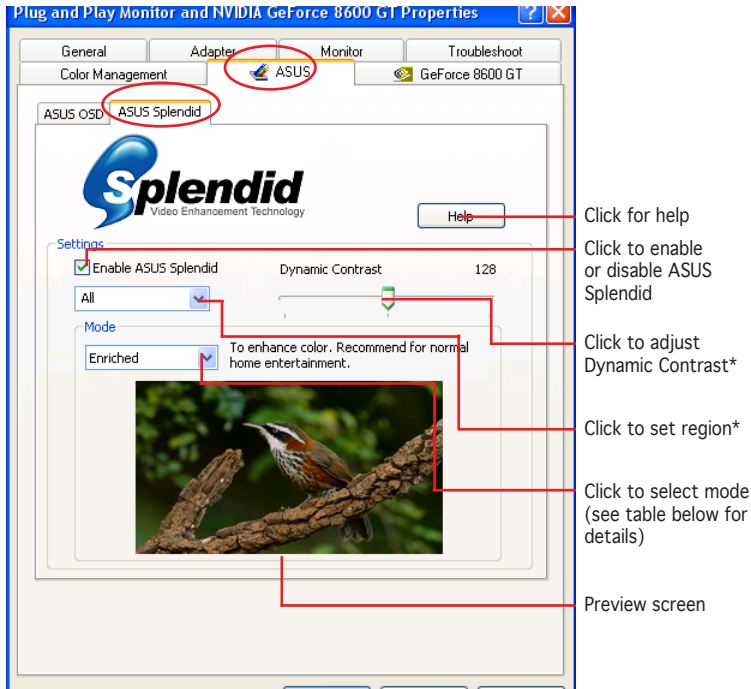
Plug and Play Monitor and NVIDIA GeForce 8600 GT Properties

General
Adapter
Monitor
Troubleshoot
Color Management
ASUS
GeForce 8600 GT

ASUS OSD
ASUS Splendid

Splendid
Video Enhancement Technology

Help

Settings
Enable ASUS Splendid
Dynamic Contrast
128
All

Mode
Enriched
To enhance color. Recommend for normal home entertainment.

Click for help

Click to enable or disable ASUS Splendid

Click to adjust Dynamic Contrast*

Click to set region*

Click to select mode (see table below for details)

Preview screen